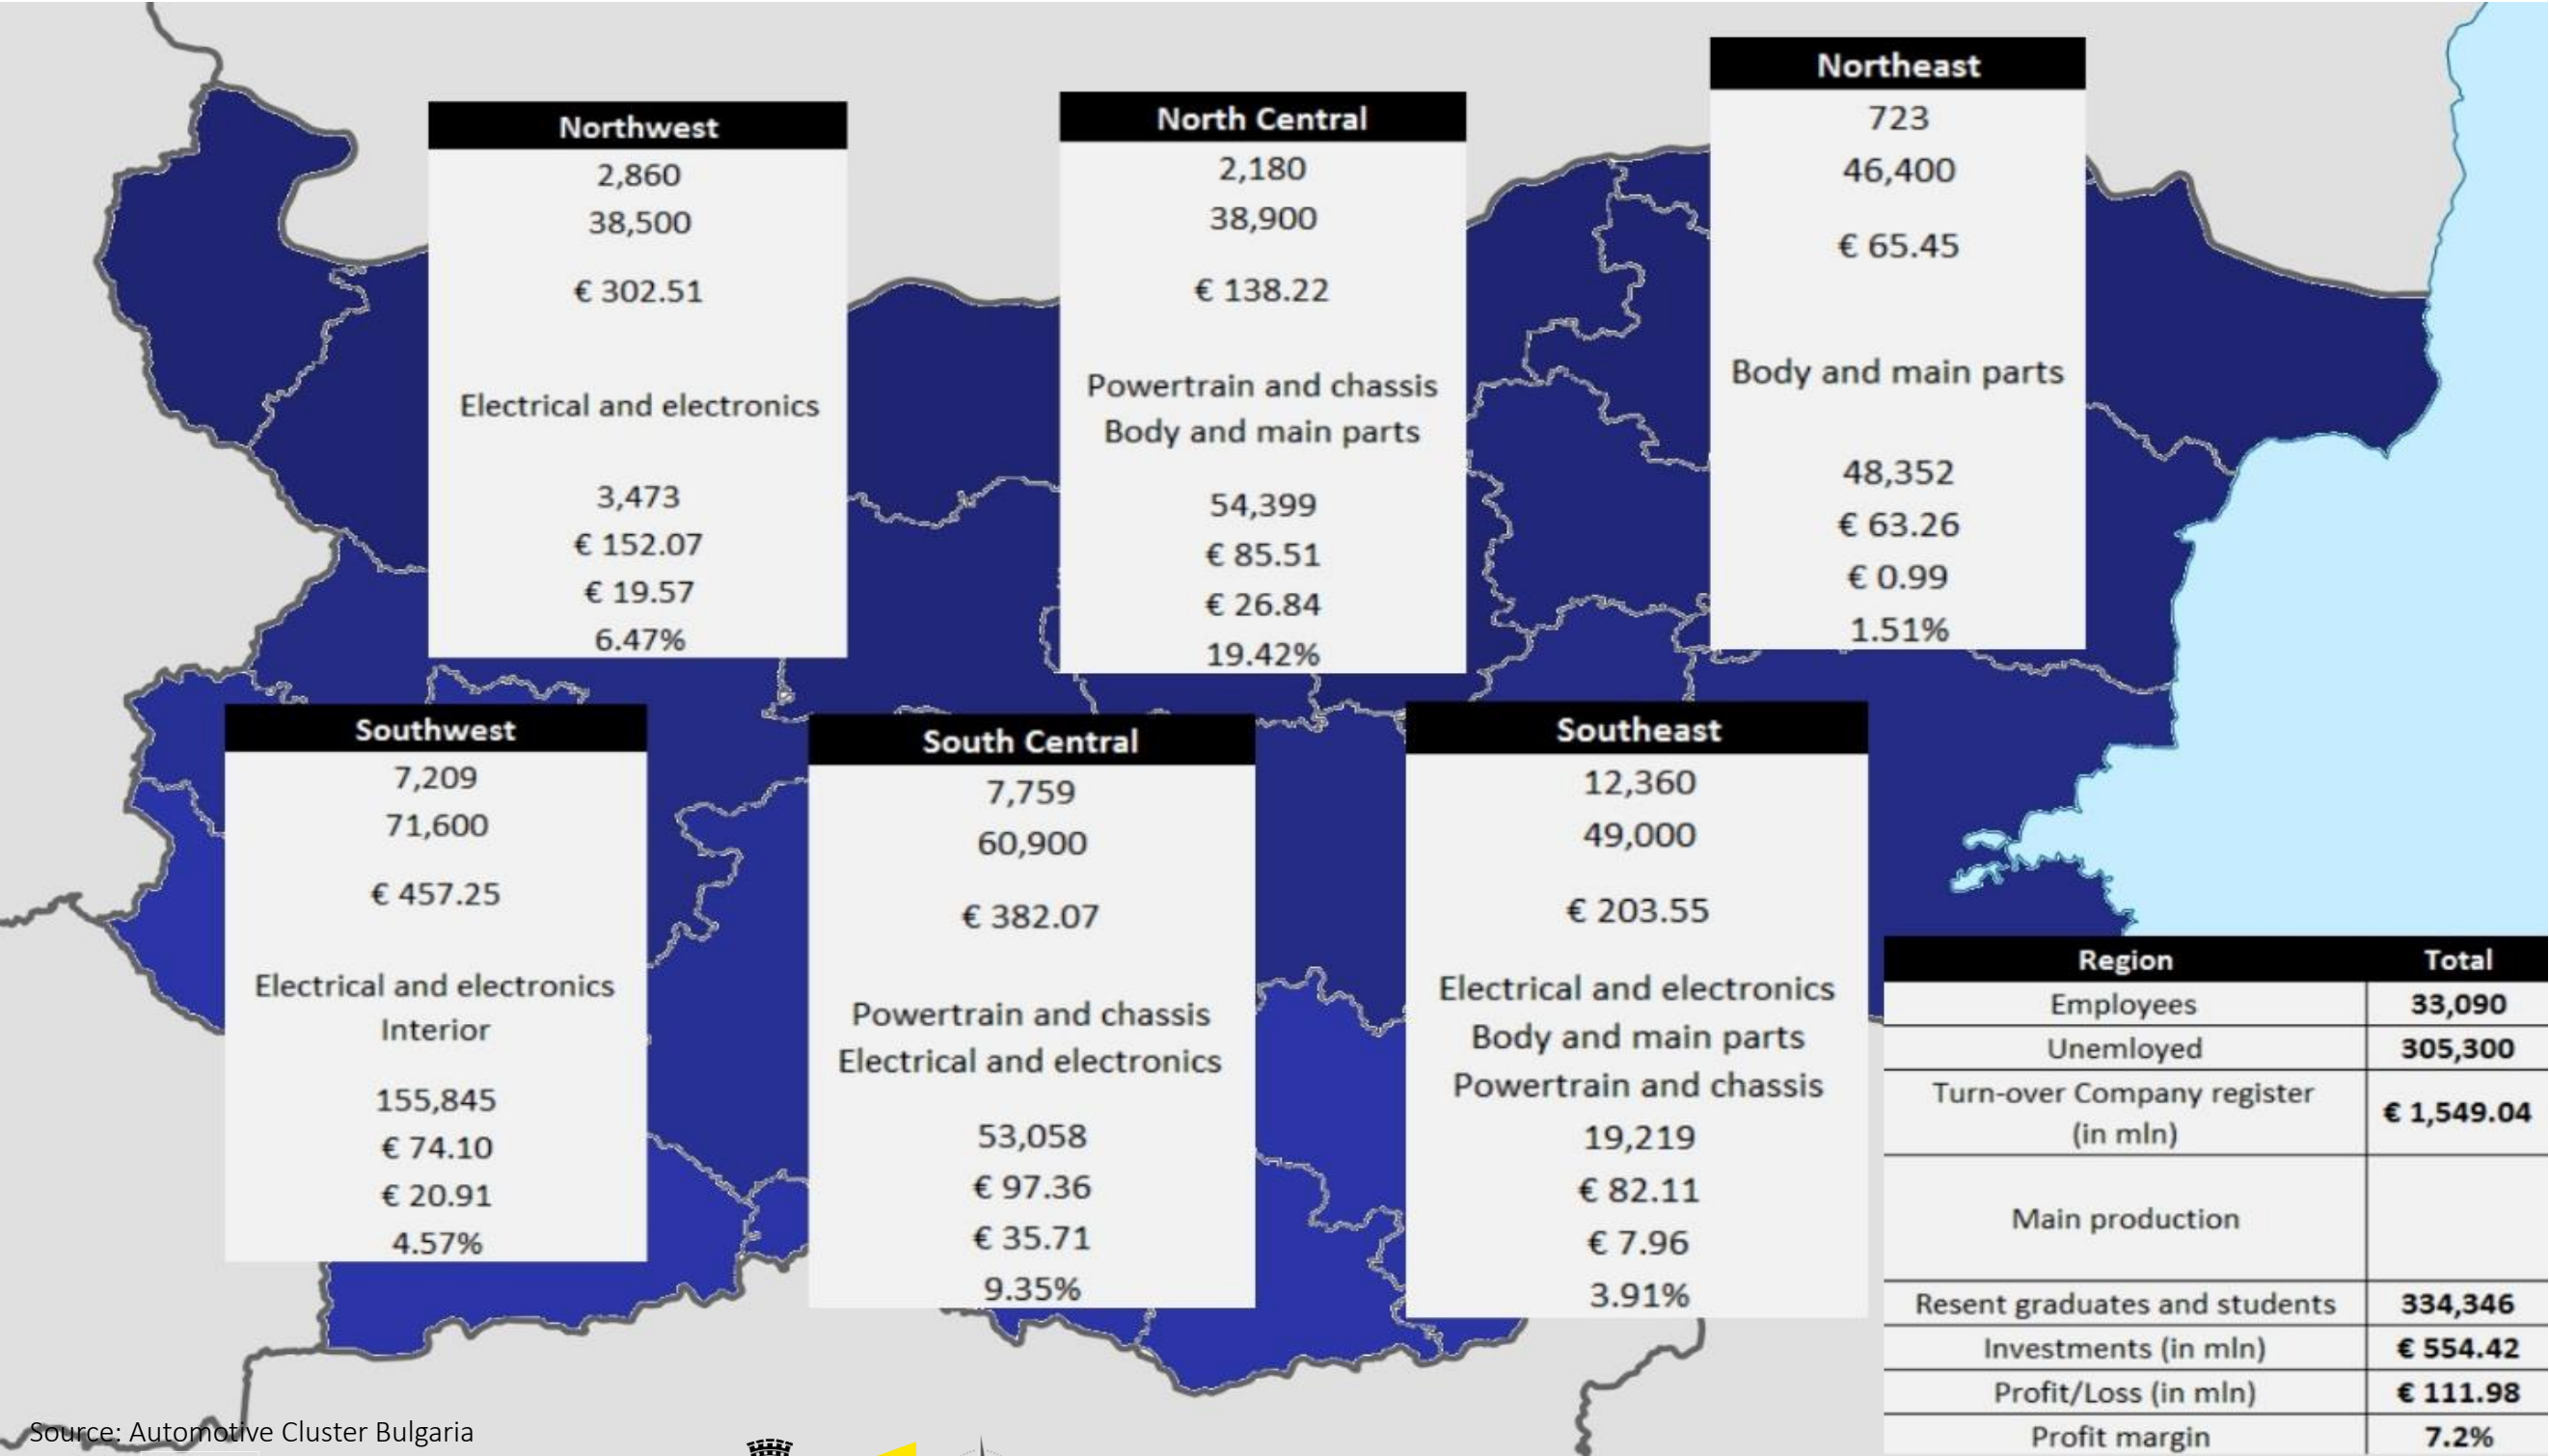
Northwest
2,860
38,500
€ 302.51
Electrical and electronics
3,473
€ 152.07
€ 19.57
6.47%

North Central
2,180
38,900
€ 138.22
Powertrain and chassis
Body and main parts
54,399
€ 85.51
€ 26.84
19.42%

Northeast
723
46,400
€ 65.45
Body and main parts
48,352
€ 63.26
€ 0.99
1.51%

Southwest
7,209
71,600
€ 457.25
Electrical and electronics
Interior
155,845
€ 74.10
€ 20.91
4.57%

South Central
7,759
60,900
€ 382.07
Powertrain and chassis
Electrical and electronics
53,058
€ 97.36
€ 35.71
9.35%

Southeast
12,360
49,000
€ 203.55
Electrical and electronics
Body and main parts
Powertrain and chassis
19,219
€ 82.11
€ 7.96
3.91%

| Region | Total |
|---|---|
| Employees | 33,090 |
| Unemloyed | 305,300 |
| Turn-over Company register (in mln) | € 1,549.04 |
| Main production | |
| Resent graduates and students | 334,346 |
| Investments (in mln) | € 554.42 |
| Profit/Loss (in mln) | € 111.98 |
| Profit margin | 7.2% |

Source: Automotive Cluster Bulgaria